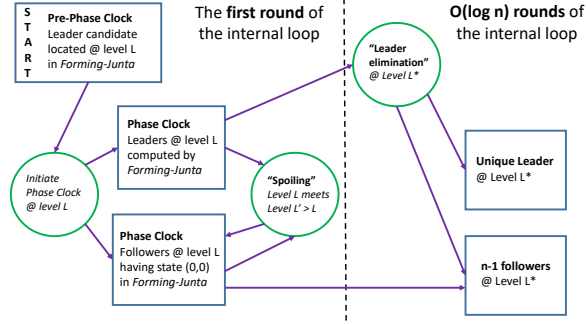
S
T
A
R
T

Pre-Phase Clock
Leader candidate located @ level L in *Forming-Junta*

The **first round** of the internal loop

**O(log n)** rounds of the internal loop

*"Leader elimination"* @ *Level L**

**Phase Clock**
Leaders @ level L computed by *Forming-Junta*

*Initiate Phase Clock @ level L*

*"Spoiling"* *Level L meets Level L' > L*

**Unique Leader** @ Level L*

**Phase Clock**
Followers @ level L having state (0,0) in *Forming-Junta*

**n-1 followers** @ Level L*